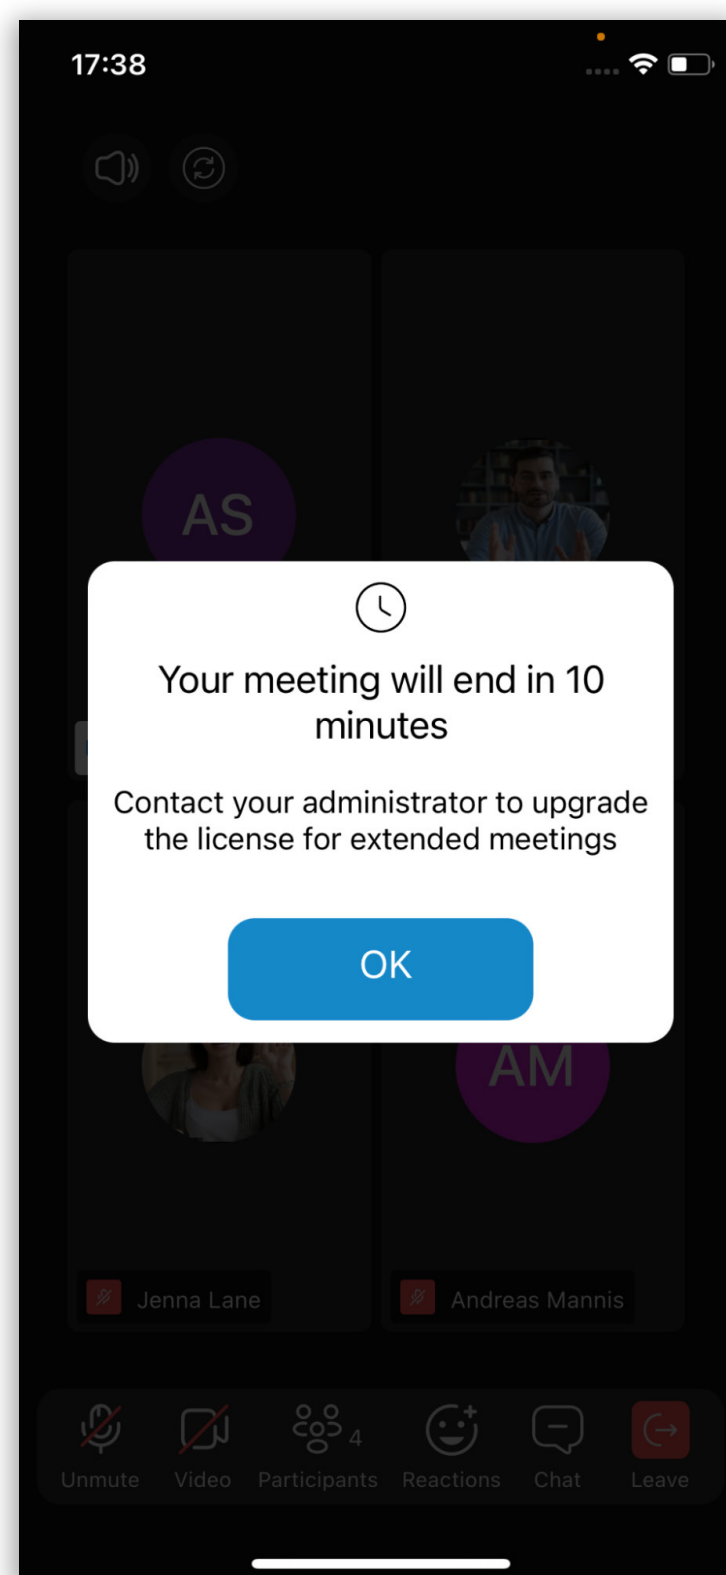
17:38

AS

Your meeting will end in 10 minutes

Contact your administrator to upgrade the license for extended meetings

OK

AM

Jenna Lane

Andreas Mannis

Unmute

Video

Participants 4

Reactions

Chat

Leave